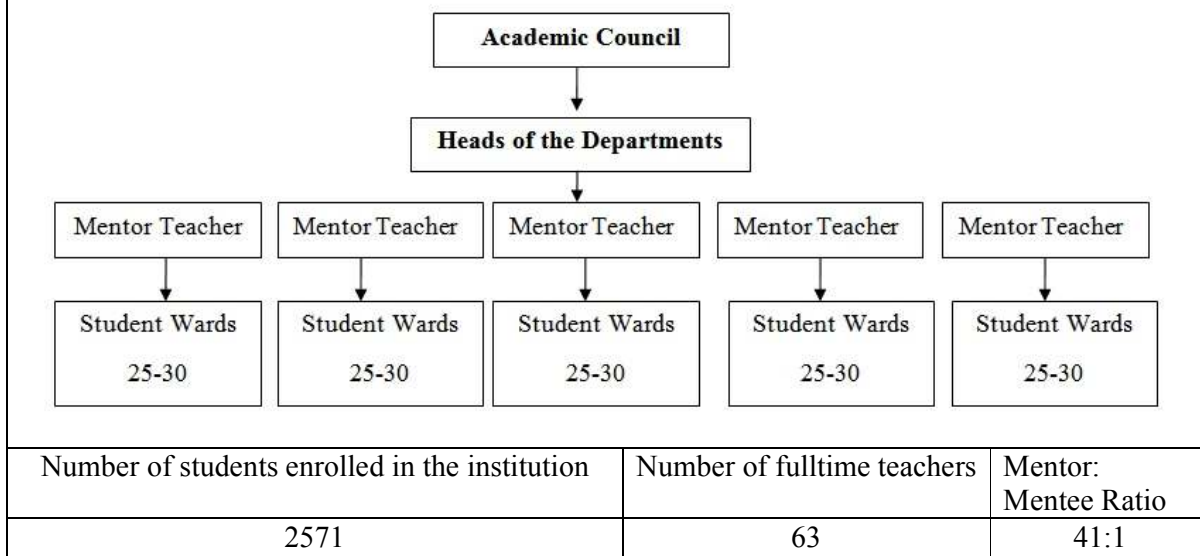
Academic Council

Heads of the Departments

Mentor Teacher

Mentor Teacher

Mentor Teacher

Mentor Teacher

Mentor Teacher

Student Wards 25-30

Student Wards 25-30

Student Wards 25-30

Student Wards 25-30

Student Wards 25-30

| Number of students enrolled in the institution | Number of fulltime teachers | Mentor: Mentee Ratio |
|---|---|---|
| 2571 | 63 | 41:1 |